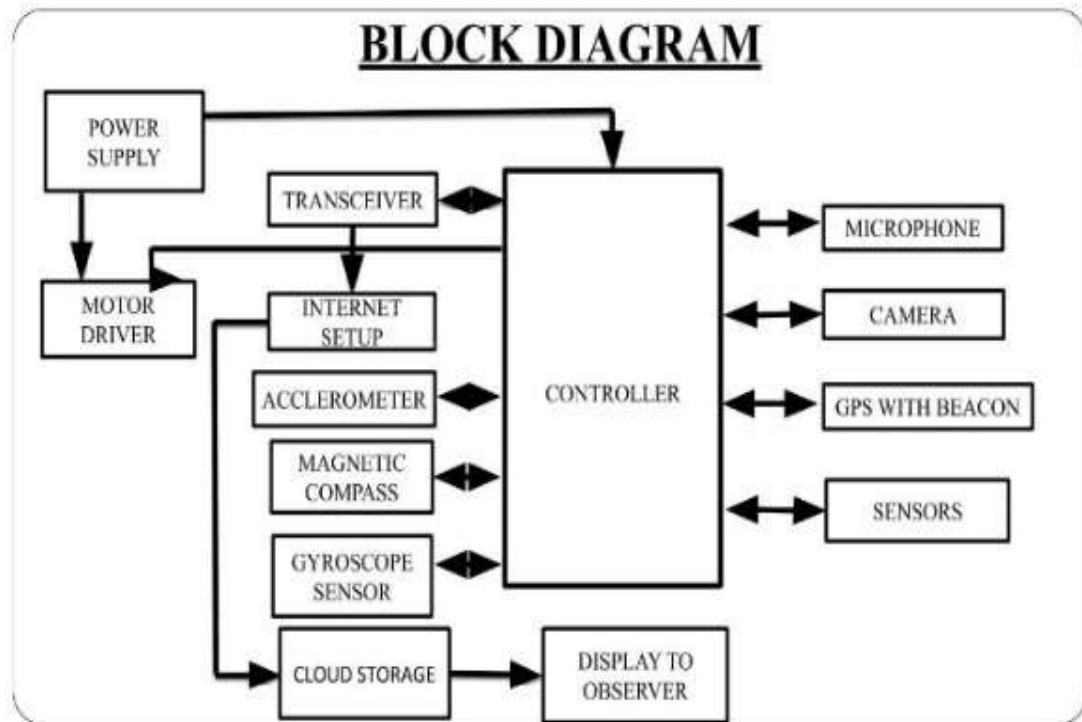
BLOCK DIAGRAM

POWER SUPPLY

TRANSCEIVER

MOTOR DRIVER

INTERNET SETUP

ACCLEROMETER

MAGNETIC COMPASS

GYROSCOPE SENSOR

CONTROLLER

MICROPHONE

CAMERA

GPS WITH BEACON

SENSORS

CLOUD STORAGE

DISPLAY TO OBSERVER